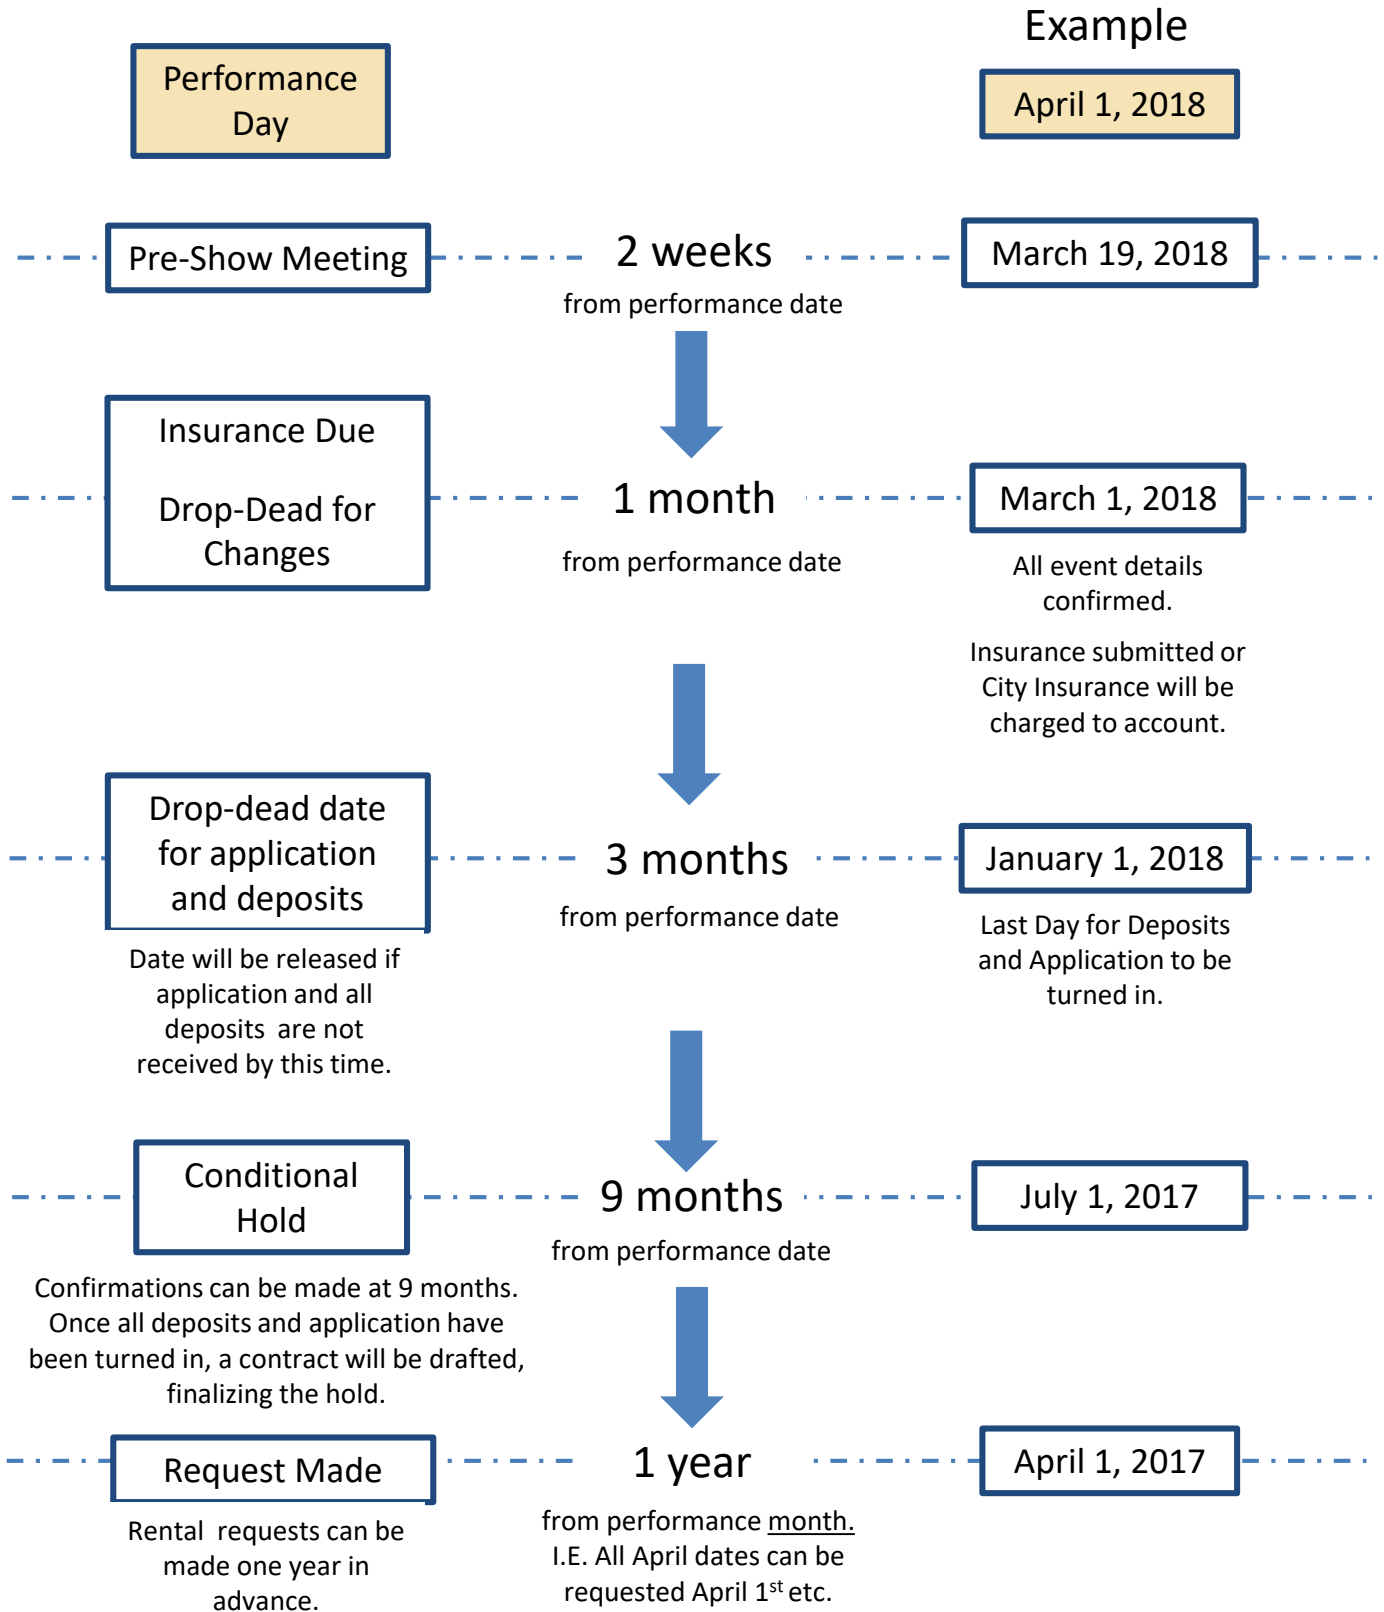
Performance Day

Example

April 1, 2018

Pre-Show Meeting

2 weeks
from performance date

March 19, 2018

Insurance Due

Drop-Dead for Changes

1 month
from performance date

March 1, 2018

All event details confirmed.

Insurance submitted or City Insurance will be charged to account.

Drop-dead date for application and deposits

Date will be released if application and all deposits are not received by this time.

3 months
from performance date

January 1, 2018

Last Day for Deposits and Application to be turned in.

Conditional Hold

Confirmations can be made at 9 months. Once all deposits and application have been turned in, a contract will be drafted, finalizing the hold.

9 months
from performance date

July 1, 2017

Request Made

Rental requests can be made one year in advance.

1 year
from performance month. I.E. All April dates can be requested April 1$^{st}$ etc.

April 1, 2017